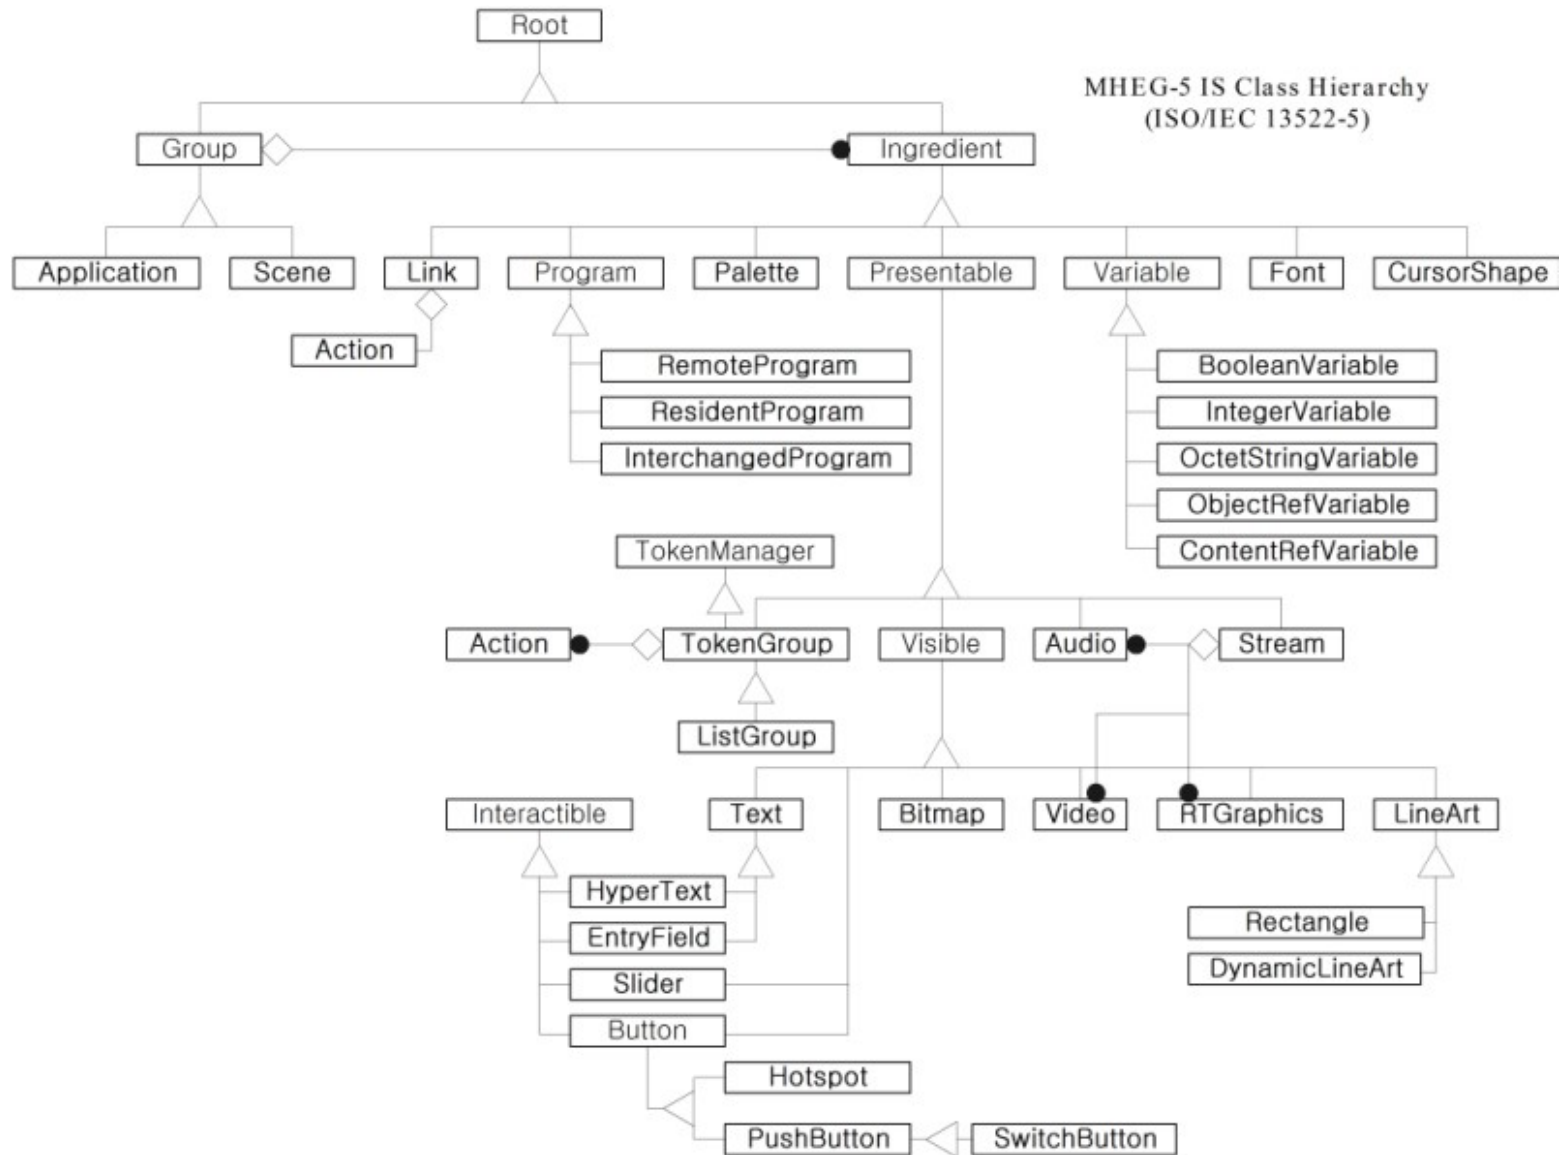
Root

MHEG-5 IS Class Hierarchy
(ISO/IEC 13522-5)

Group

Ingredient

Application

Scene

Link

Program

Palette

Presentable

Variable

Font

CursorShape

Action

RemoteProgram

ResidentProgram

InterchangedProgram

BooleanVariable

IntegerVariable

OctetStringVariable

ObjectRefVariable

ContentRefVariable

TokenManager

Action

TokenGroup

Visible

Audio

Stream

ListGroup

Interactible

Text

Bitmap

Video

RTGraphics

LineArt

HyperText

EntryField

Slider

Button

Rectangle

DynamicLineArt

Hotspot

PushButton

SwitchButton